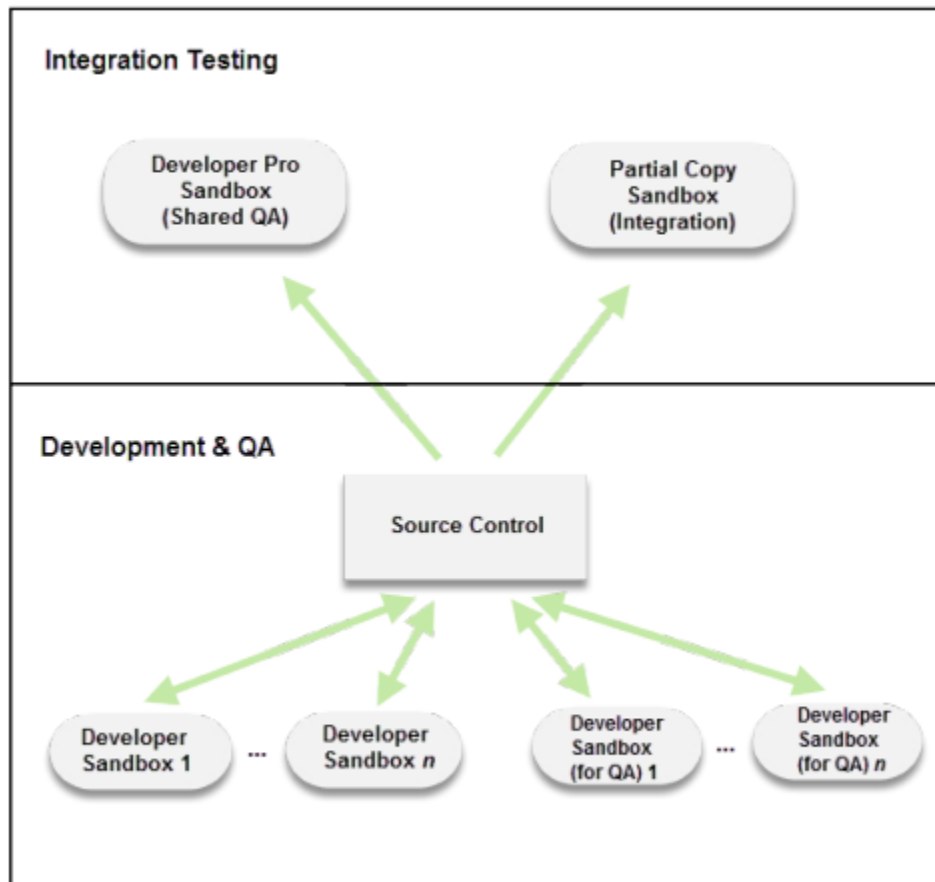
Integration Testing

Developer Pro Sandbox (Shared QA)

Partial Copy Sandbox (Integration)

Development & QA

Source Control

Developer Sandbox 1

...

Developer Sandbox *n*

Developer Sandbox (for QA) 1

...

Developer Sandbox (for QA) *n*